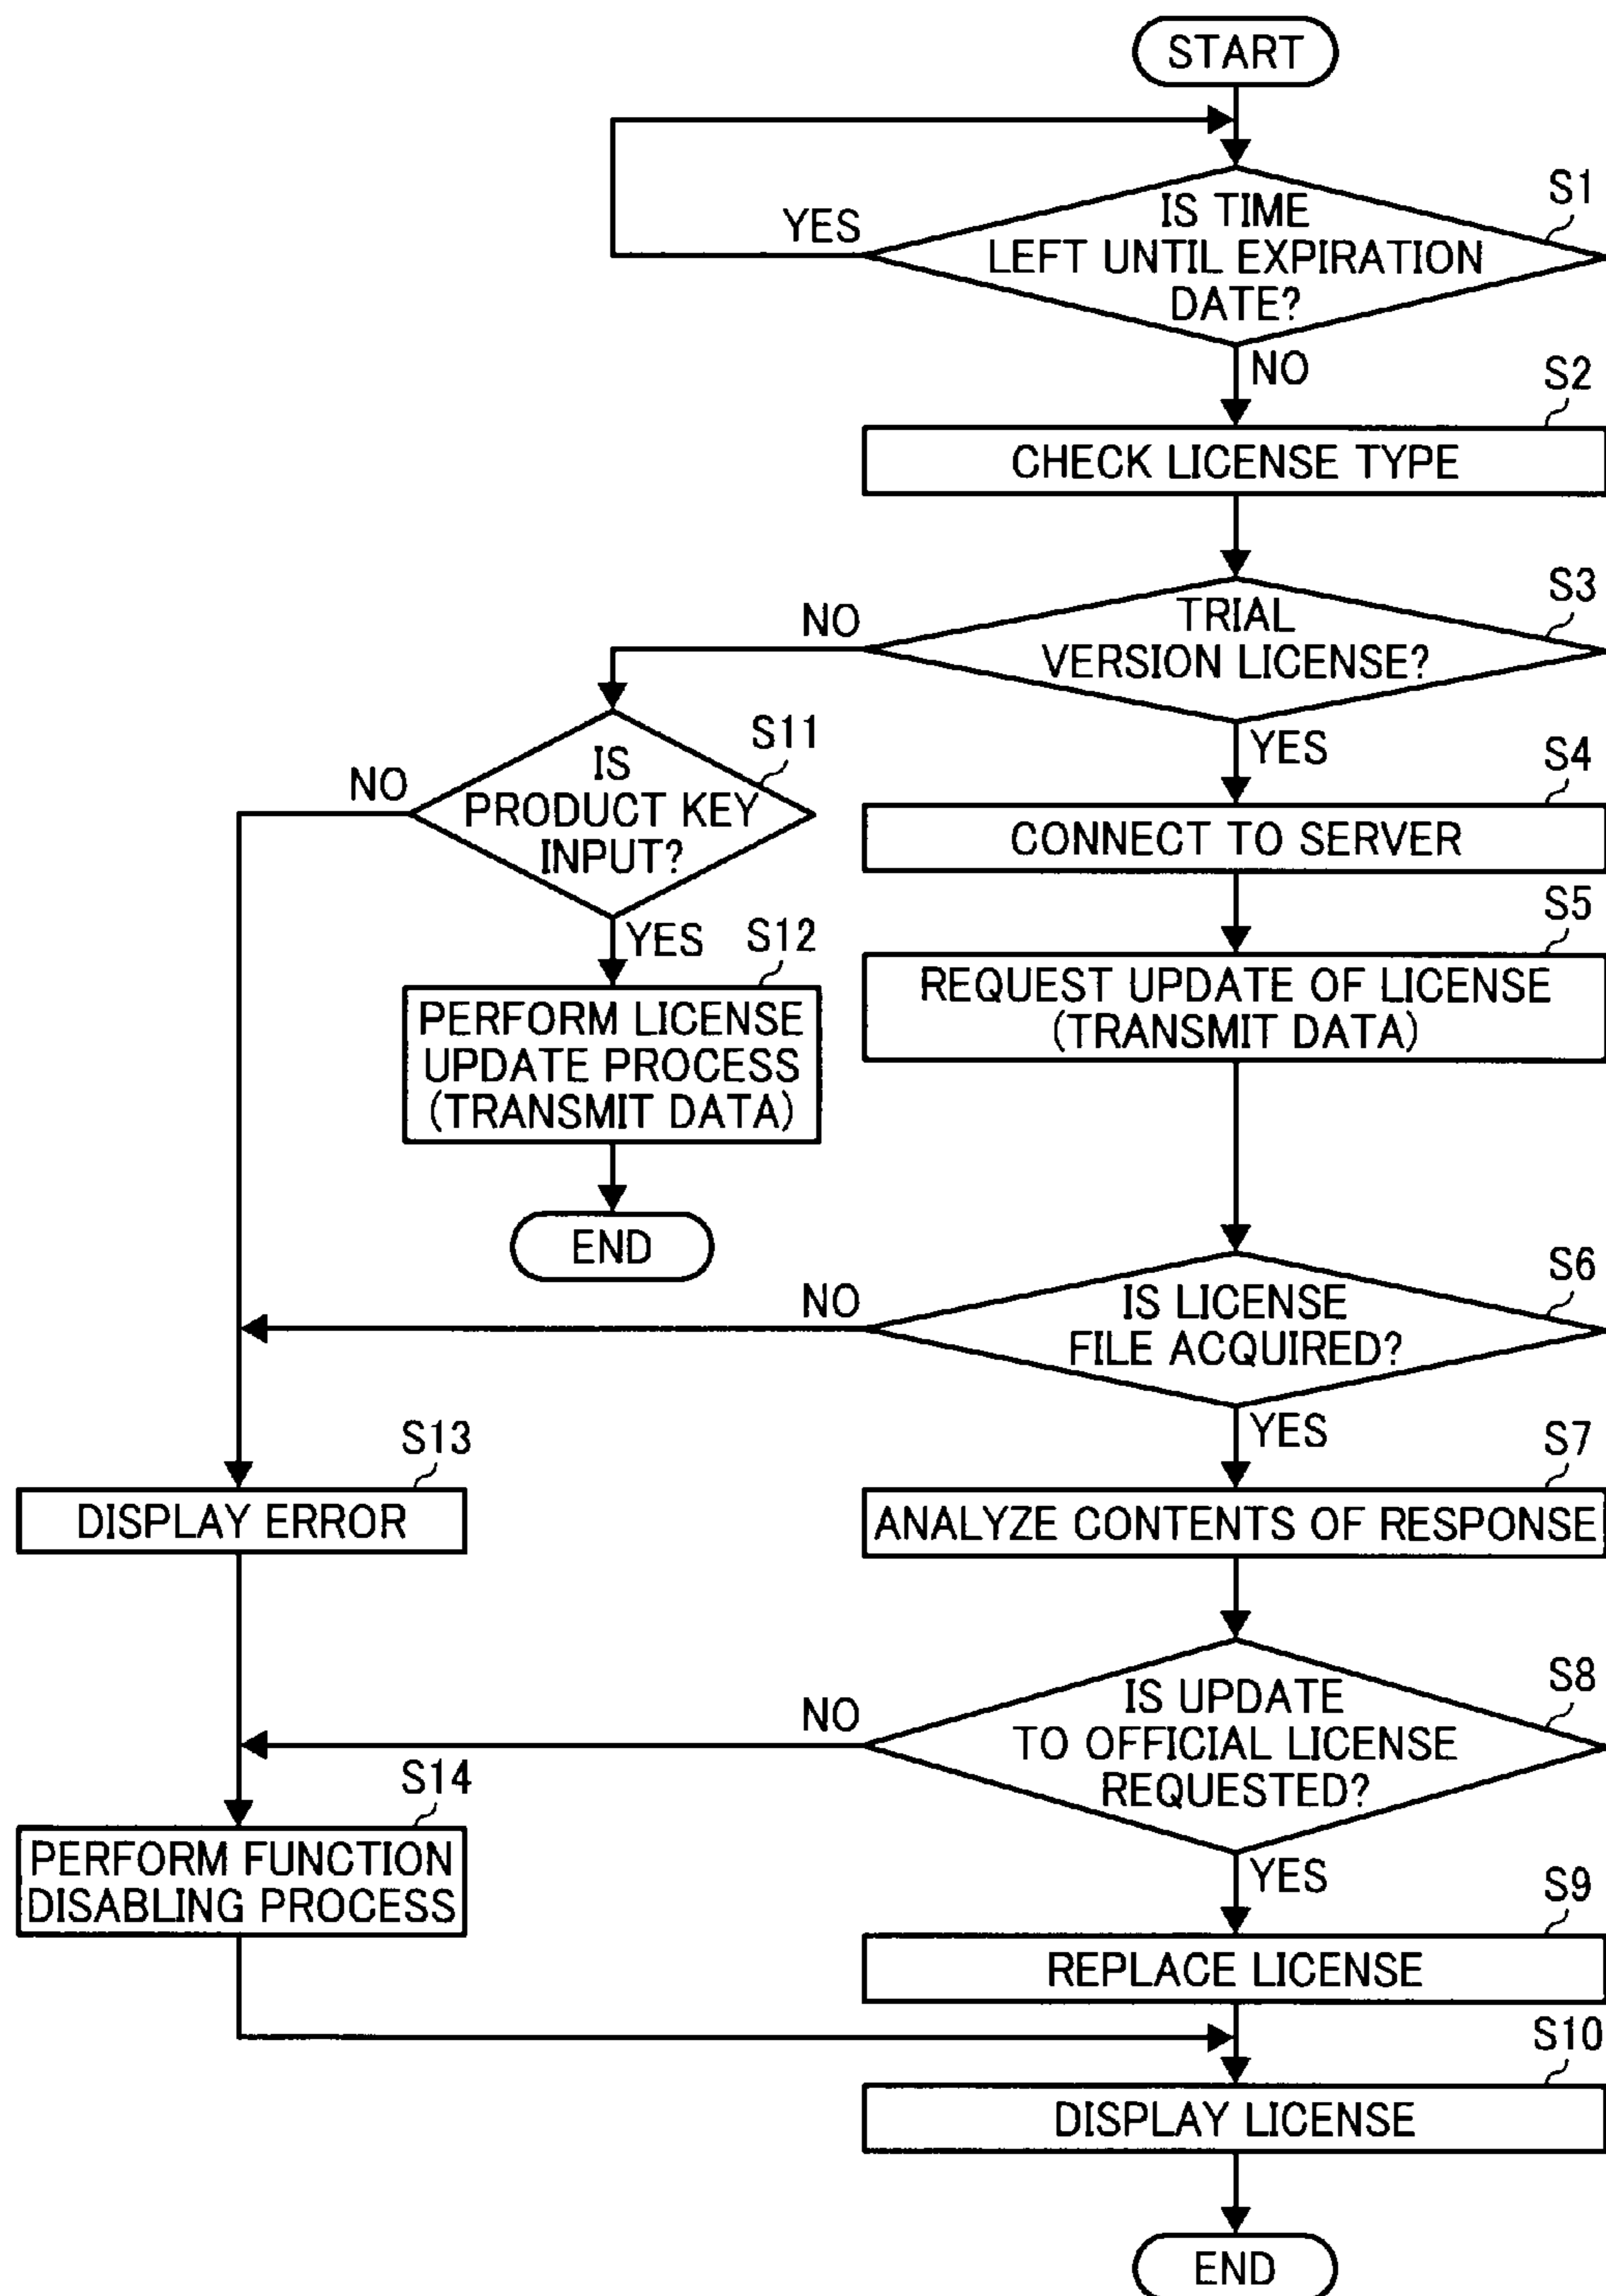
START

S1
IS TIME LEFT UNTIL EXPIRATION DATE?
YES
NO

S2
CHECK LICENSE TYPE

S3
TRIAL VERSION LICENSE?
NO
YES

S11
IS PRODUCT KEY INPUT?
NO
YES

S12
PERFORM LICENSE UPDATE PROCESS (TRANSMIT DATA)

END

S4
CONNECT TO SERVER

S5
REQUEST UPDATE OF LICENSE (TRANSMIT DATA)

S6
IS LICENSE FILE ACQUIRED?
NO
YES

S13
DISPLAY ERROR

S7
ANALYZE CONTENTS OF RESPONSE

S8
IS UPDATE TO OFFICIAL LICENSE REQUESTED?
NO
YES

S14
PERFORM FUNCTION DISABLING PROCESS

S9
REPLACE LICENSE

S10
DISPLAY LICENSE

END